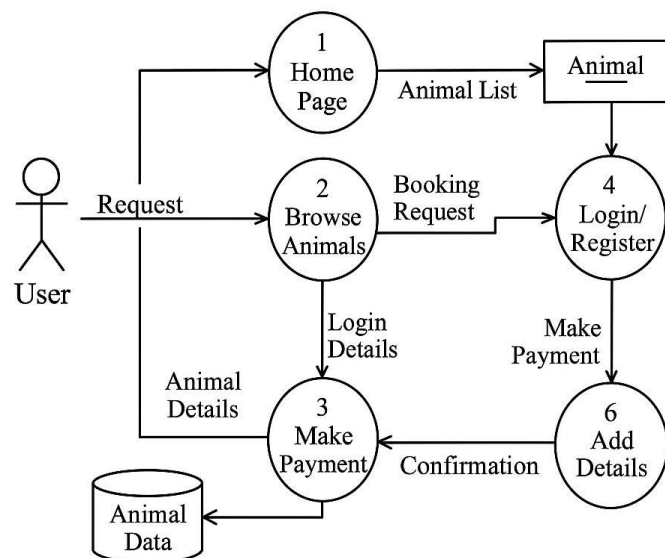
1
Home
Page

Animal List

Animal

User

Request

2
Browse
Animals

Booking
Request

4
Login/
Register

Login
Details

Make
Payment

Animal
Details

3
Make
Payment

Confirmation

6
Add
Details

Animal
Data